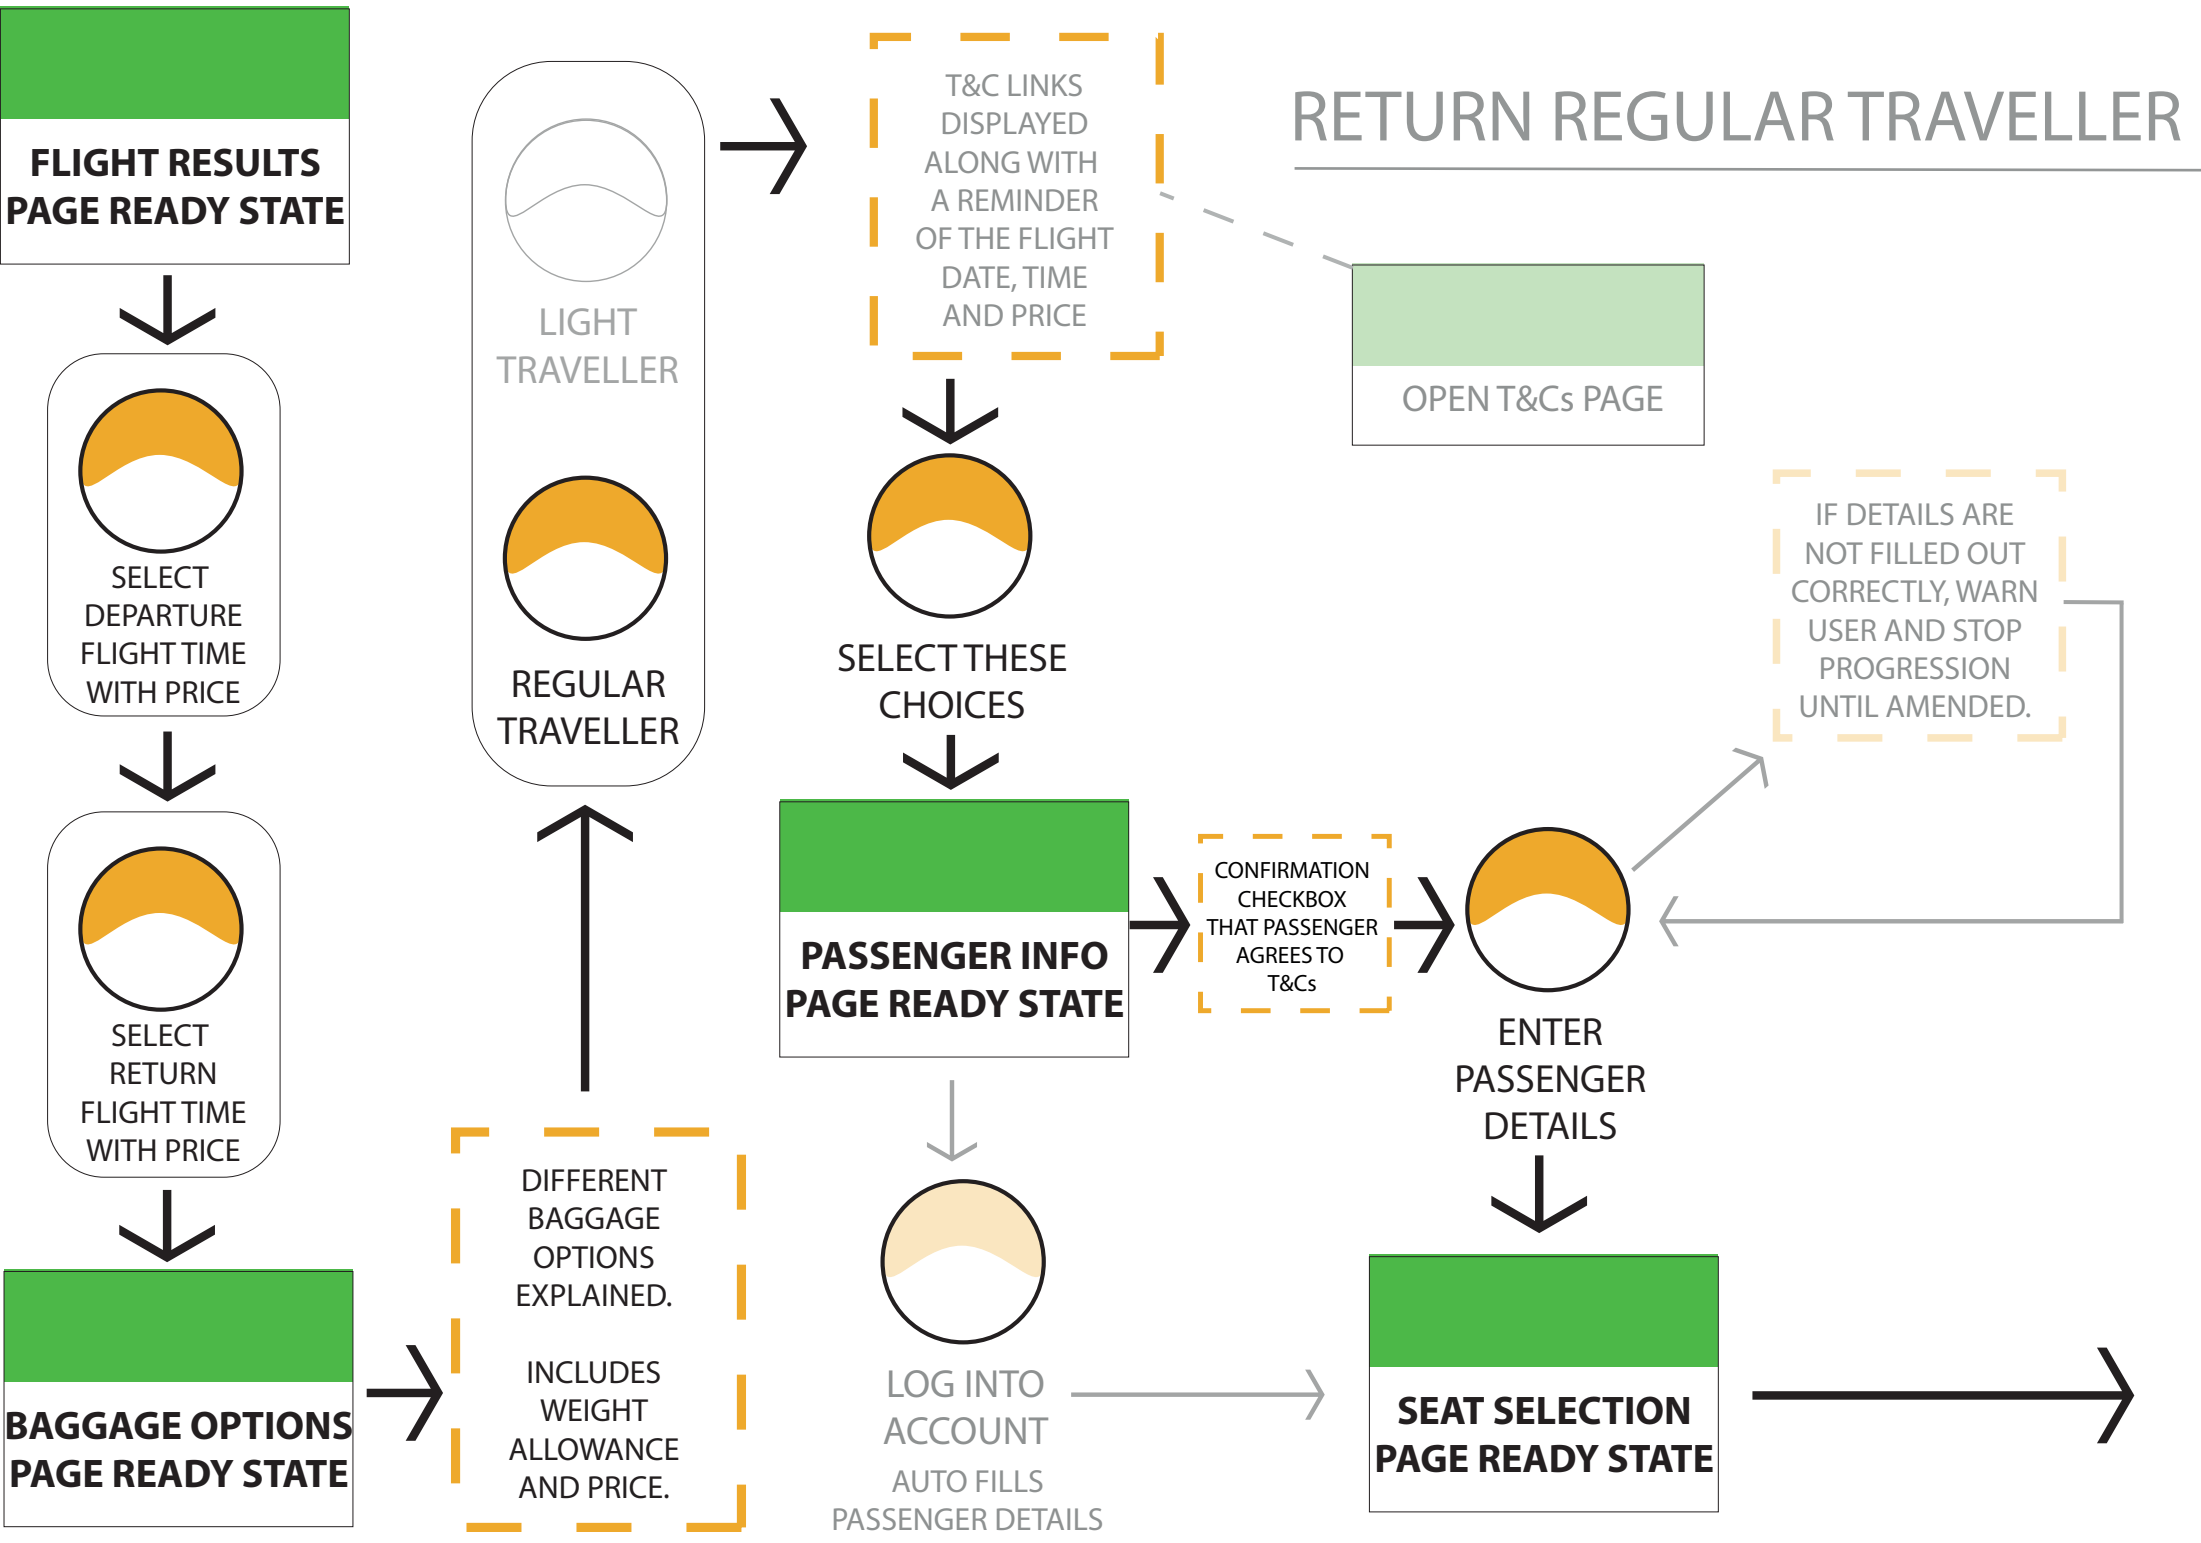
RETURN REGULAR TRAVELLER

FLIGHT RESULTS PAGE READY STATE

SELECT DEPARTURE FLIGHT TIME WITH PRICE

SELECT RETURN FLIGHT TIME WITH PRICE

BAGGAGE OPTIONS PAGE READY STATE

DIFFERENT BAGGAGE OPTIONS EXPLAINED.

INCLUDES WEIGHT ALLOWANCE AND PRICE.

LIGHT TRAVELLER

REGULAR TRAVELLER

T&C LINKS DISPLAYED ALONG WITH A REMINDER OF THE FLIGHT DATE, TIME AND PRICE

OPEN T&Cs PAGE

SELECT THESE CHOICES

PASSENGER INFO PAGE READY STATE

CONFIRMATION CHECKBOX THAT PASSENGER AGREES TO T&Cs

ENTER PASSENGER DETAILS

IF DETAILS ARE NOT FILLED OUT CORRECTLY, WARN USER AND STOP PROGRESSION UNTIL AMENDED.

LOG INTO ACCOUNT

AUTO FILLS PASSENGER DETAILS

SEAT SELECTION PAGE READY STATE